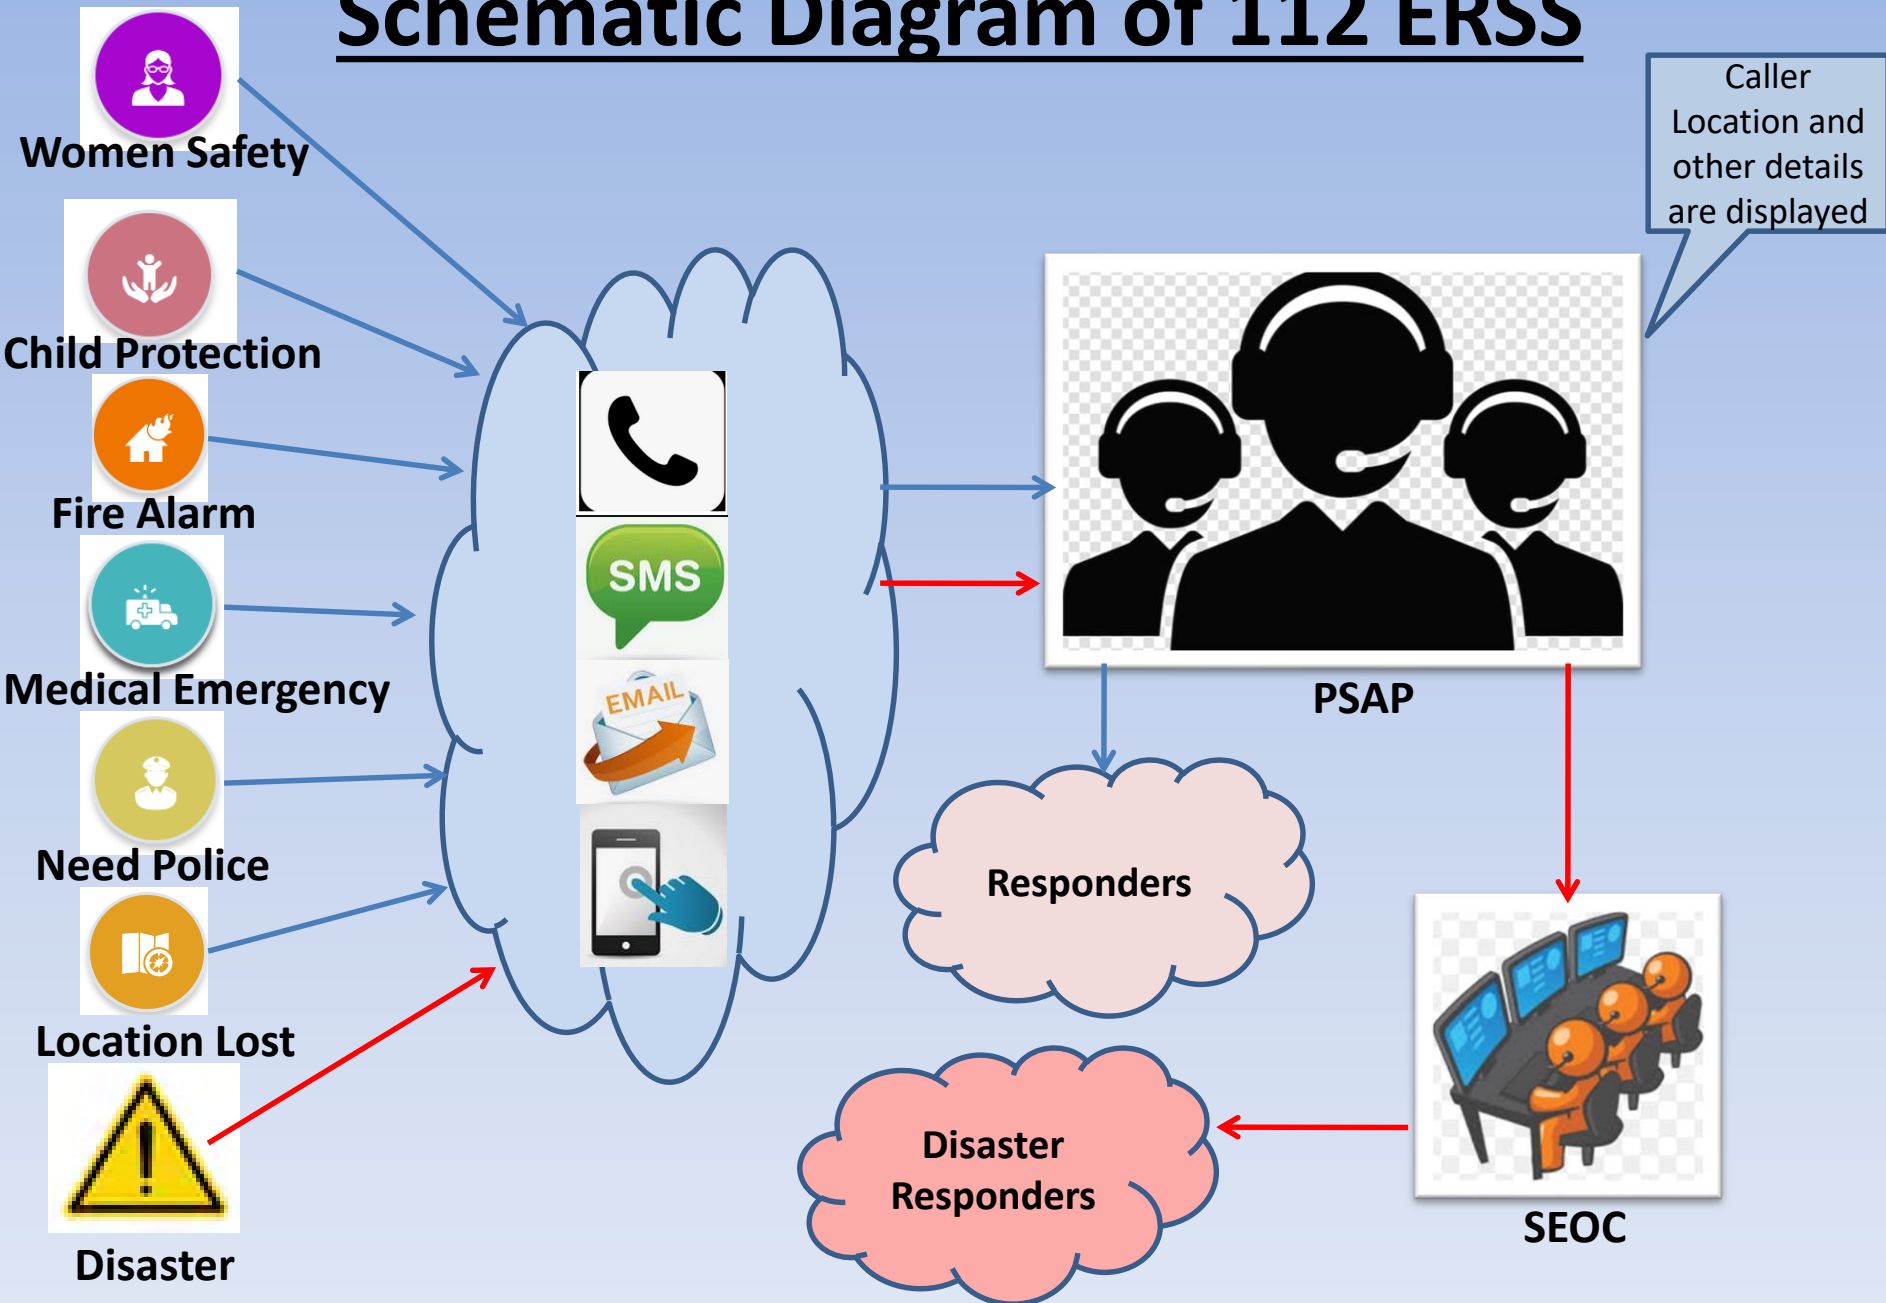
Schematic Diagram of 112 ERSS

Women Safety

Child Protection

Fire Alarm

Medical Emergency

Need Police

Location Lost

Disaster

SMS

EMAIL

Caller Location and other details are displayed

PSAP

Responders

SEOC

Disaster Responders